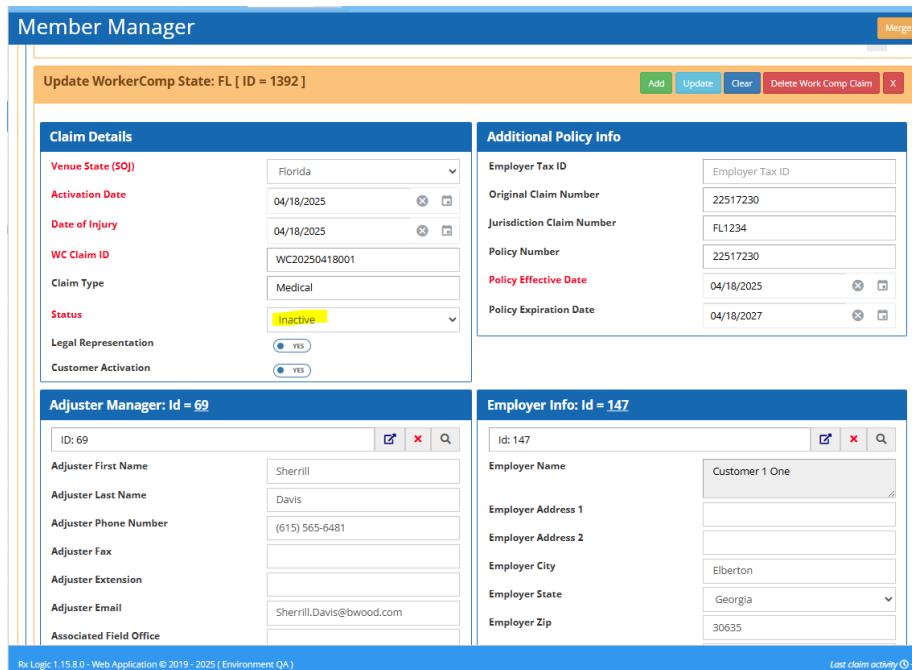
Member Manager

Merge

Update WorkerComp State: FL [ ID = 1392 ]

Add Update Clear Delete Work Comp Claim X

Claim Details

Venue State (SOJ) Florida

Activation Date 04/18/2025

Date of Injury 04/18/2025

WC Claim ID WC20250418001

Claim Type Medical

Status Inactive

Legal Representation YES

Customer Activation YES

Additional Policy Info

Employer Tax ID Employer Tax ID

Original Claim Number 22517230

Jurisdiction Claim Number FL1234

Policy Number 22517230

Policy Effective Date 04/18/2025

Policy Expiration Date 04/18/2027

Adjuster Manager: Id = 69

ID: 69

Adjuster First Name Sherrill

Adjuster Last Name Davis

Adjuster Phone Number (615) 565-6481

Adjuster Fax

Adjuster Extension

Adjuster Email Sherrill.Davis@bwood.com

Associated Field Office

Employer Info: Id = 147

Id: 147

Employer Name Customer 1 One

Employer Address 1

Employer Address 2

Employer City Elberton

Employer State Georgia

Employer Zip 30635

Rx Logic 1.15.8.0 - Web Application © 2019 - 2025 ( Environment QA )

Last claim activity